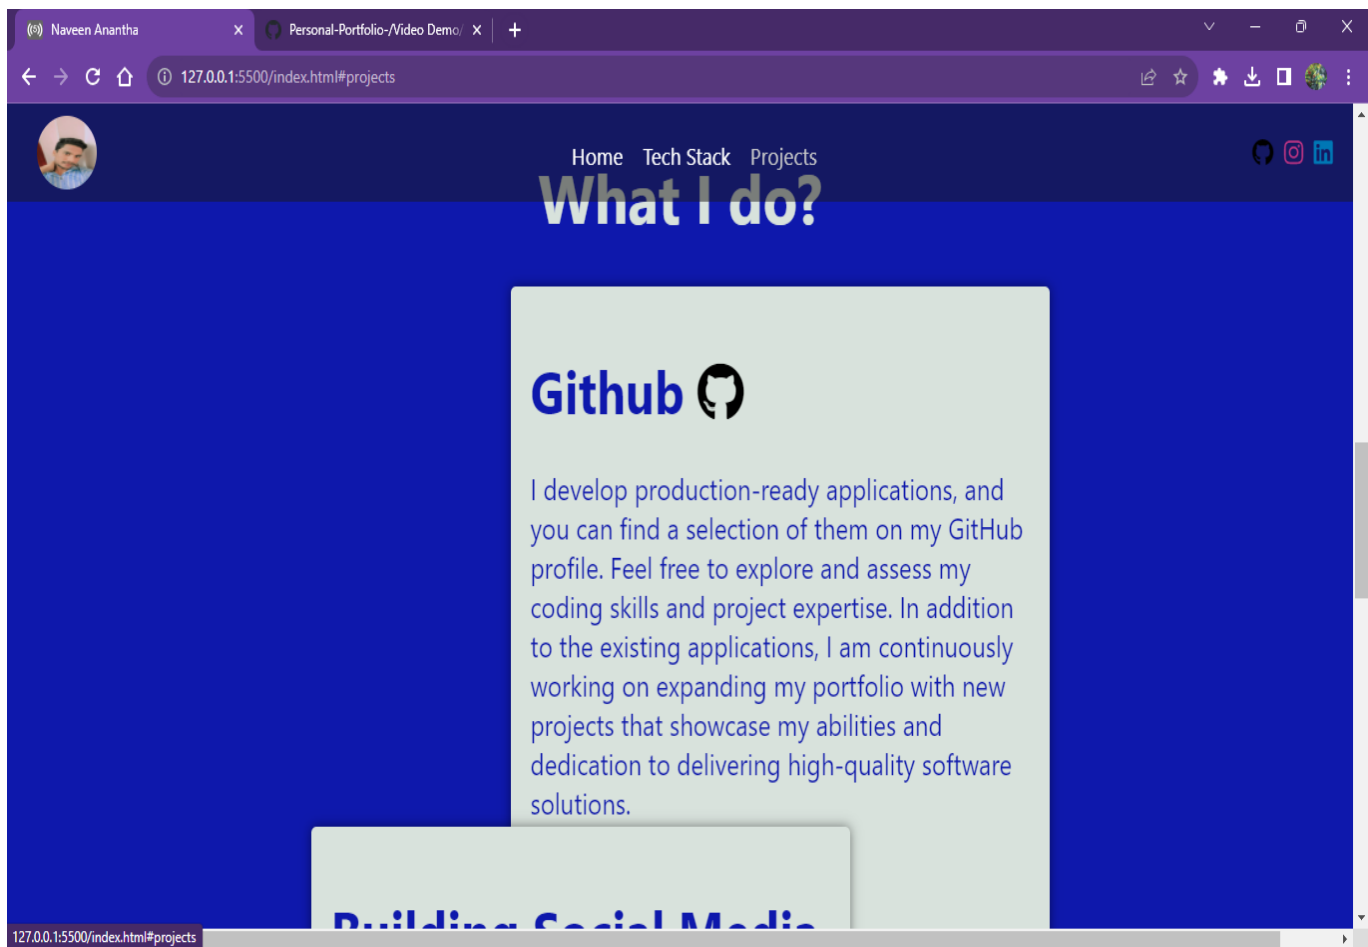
Naveen Anantha ×
Personal-Portfolio-/Video Demo/ ×
+

127.0.0.1:5500/index.html#projects

Home Tech Stack Projects

What I do?

Github

I develop production-ready applications, and you can find a selection of them on my GitHub profile. Feel free to explore and assess my coding skills and project expertise. In addition to the existing applications, I am continuously working on expanding my portfolio with new projects that showcase my abilities and dedication to delivering high-quality software solutions.

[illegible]

127.0.0.1:5500/index.html#projects